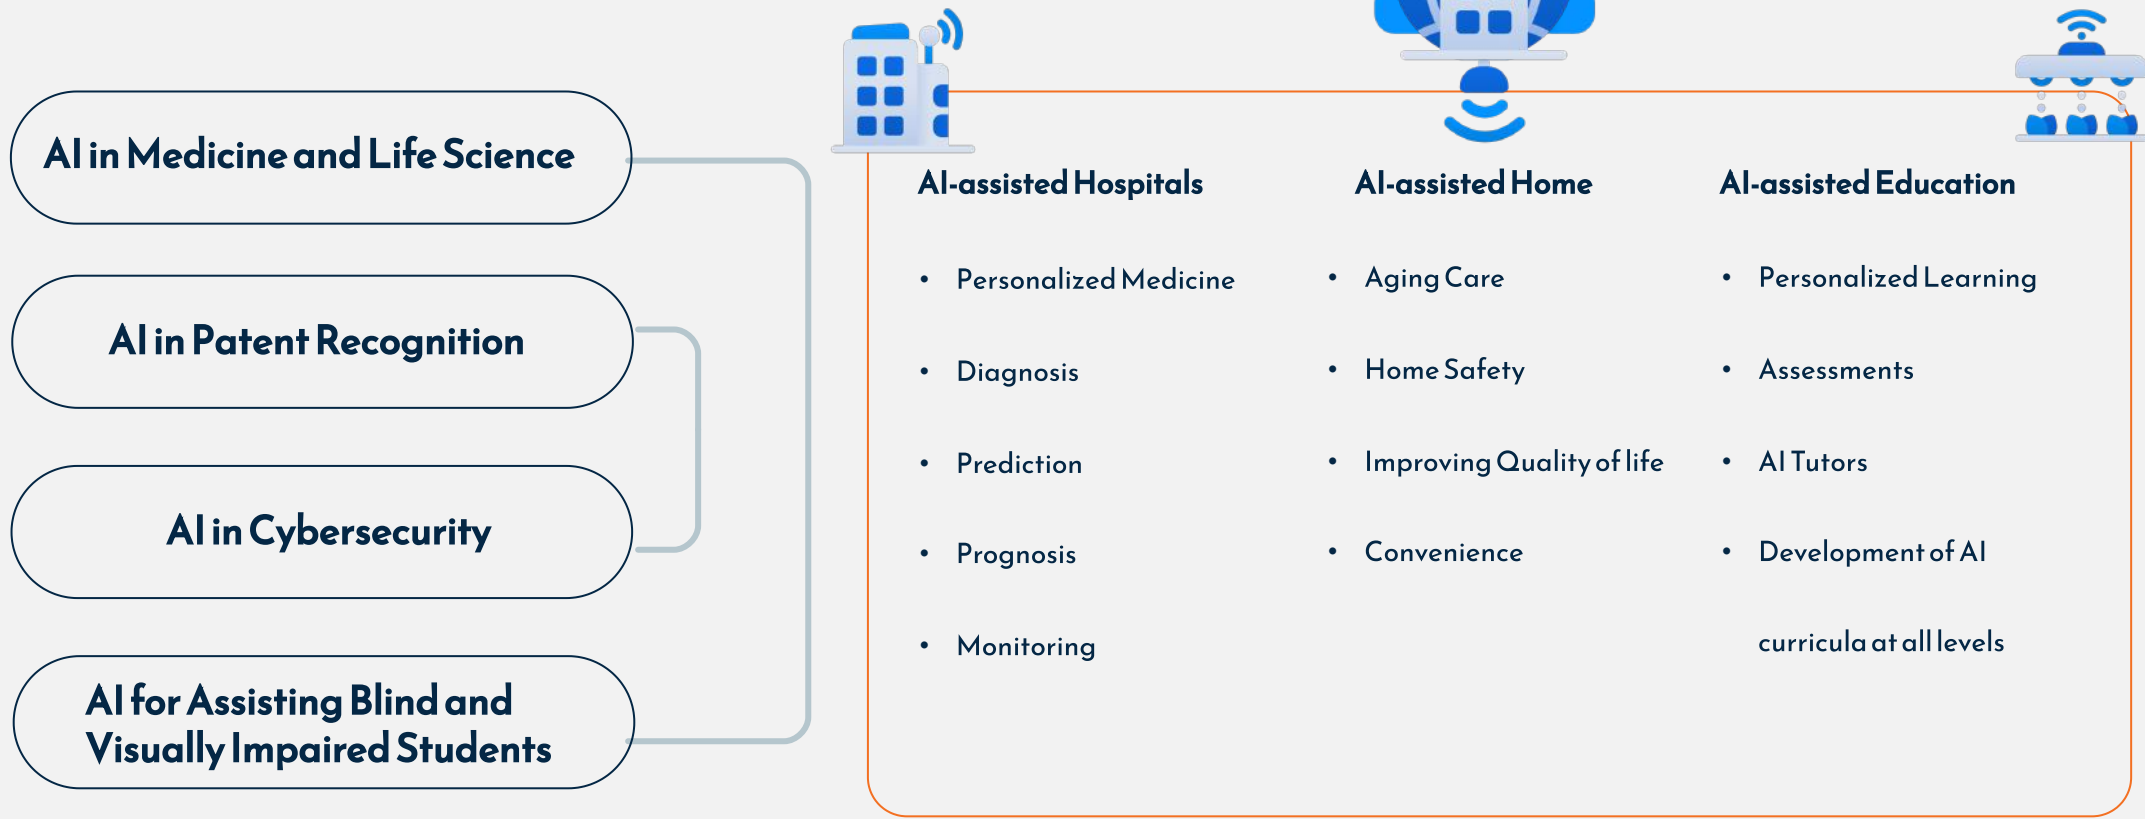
AI in Medicine and Life Science

AI in Patent Recognition

AI in Cybersecurity

AI for Assisting Blind and Visually Impaired Students

AI-assisted Hospitals

- Personalized Medicine
- Diagnosis
- Prediction
- Prognosis
- Monitoring

AI-assisted Home

- Aging Care
- Home Safety
- Improving Quality of life
- Convenience

AI-assisted Education

- Personalized Learning
- Assessments
- AI Tutors
- Development of AI curricula at all levels